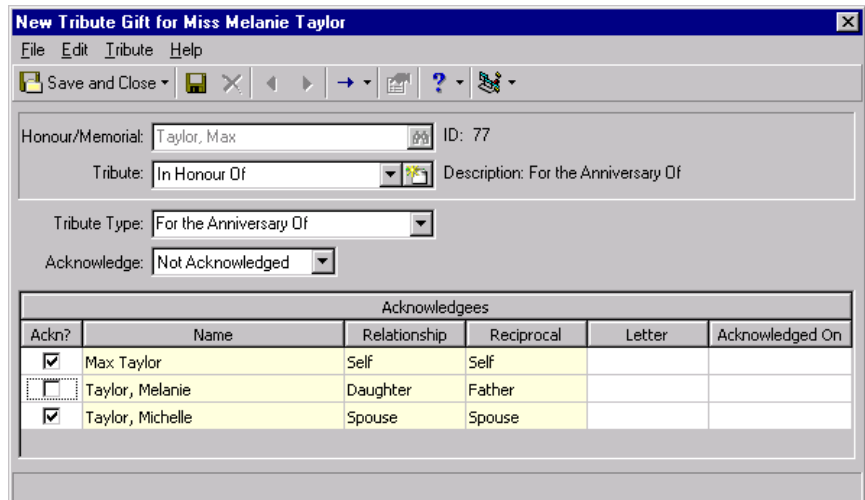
New Tribute Gift for Miss Melanie Taylor

File Edit Tribute Help

Save and Close

Honour/Memorial: Taylor, Max ID: 77

Tribute: In Honour Of Description: For the Anniversary Of

Tribute Type: For the Anniversary Of

Acknowledge: Not Acknowledged

Acknowledgees

| Ackn? | Name | Relationship | Reciprocal | Letter | Acknowledged On |
|---|---|---|---|---|---|
| ☑ | Max Taylor | Self | Self | | |
| ☐ | Taylor, Melanie | Daughter | Father | | |
| ☑ | Taylor, Michelle | Spouse | Spouse | | |